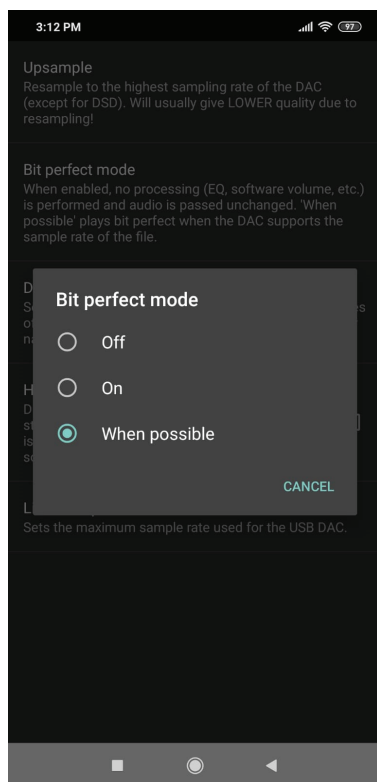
3:12 PM

97

Upsample
Resample to the highest sampling rate of the DAC (except for DSD). Will usually give LOWER quality due to resampling!

Bit perfect mode
When enabled, no processing (EQ, software volume, etc.) is performed and audio is passed unchanged. 'When possible' plays bit perfect when the DAC supports the sample rate of the file.

D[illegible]
S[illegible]
o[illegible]
n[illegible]

H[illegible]
D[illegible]
st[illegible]
is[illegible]
s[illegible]

L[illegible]
Sets the maximum sample rate used for the USB DAC.

Bit perfect mode

Off

On

When possible

CANCEL